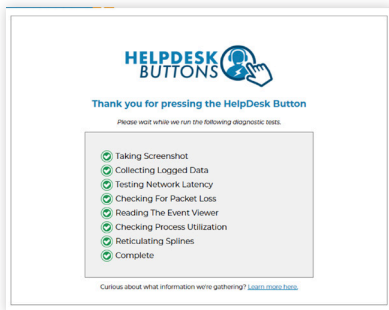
HELPDESK BUTTONS

Thank you for pressing the HelpDesk Button

Please wait while we run the following diagnostic tests.

Taking Screenshot
Collecting Logged Data
Testing Network Latency
Checking For Packet Loss
Reading The Event Viewer
Checking Process Utilization
Reticulating Splines
Complete

Curious about what information we're gathering? Learn more here.